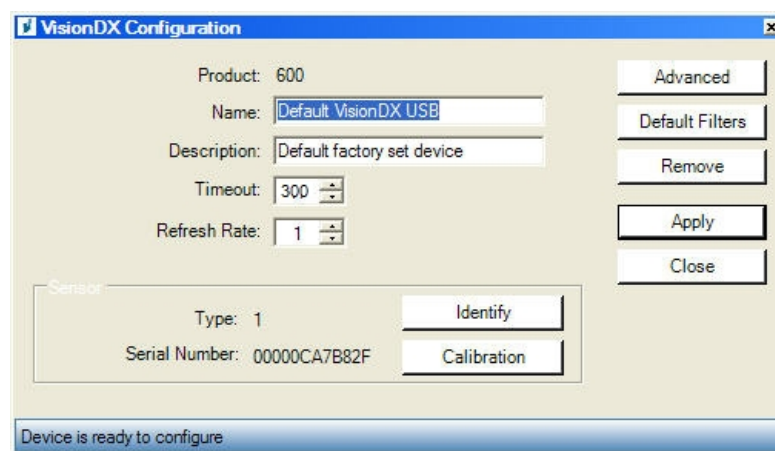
VisionDX Configuration

Product: 600
Name: Default VisionDX USB
Description: Default factory set device
Timeout: 300
Refresh Rate: 1

Advanced
Default Filters
Remove
Apply
Close

Sensor
Type: 1
Serial Number: 00000CA7B82F
Identify
Calibration

Device is ready to configure